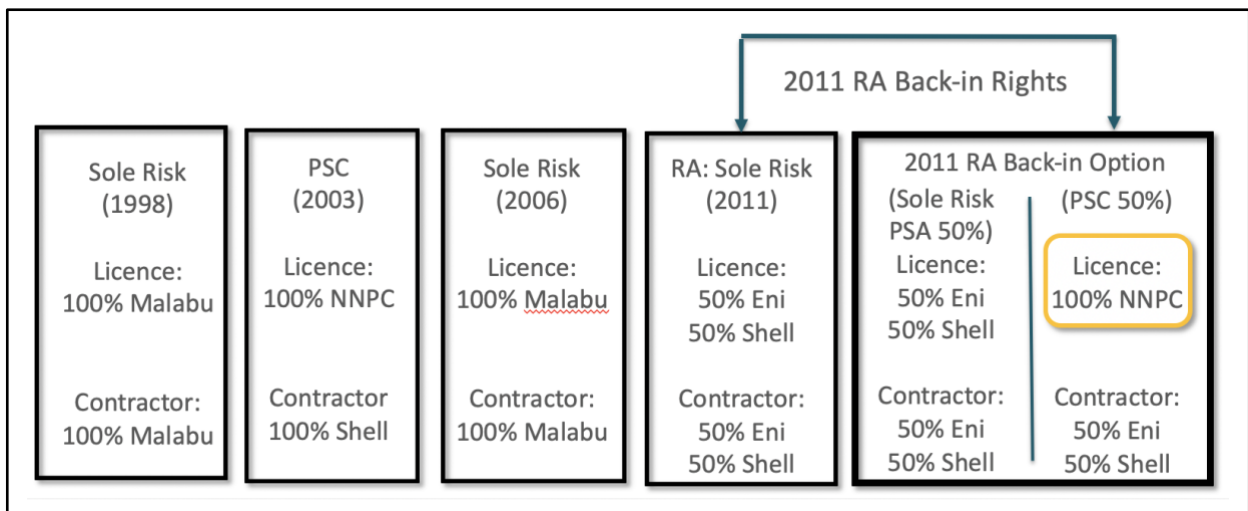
2011 RA Back-in Rights

Sole Risk (1998)

Licence: 100% Malabu

Contractor: 100% Malabu

PSC (2003)

Licence: 100% NNPC

Contractor 100% Shell

Sole Risk (2006)

Licence: 100% Malabu

Contractor: 100% Malabu

RA: Sole Risk (2011)

Licence: 50% Eni 50% Shell

Contractor: 50% Eni 50% Shell

2011 RA Back-in Option

(Sole Risk PSA 50%)

Licence: 50% Eni 50% Shell

Contractor: 50% Eni 50% Shell

(PSC 50%)

Licence: 100% NNPC

Contractor: 50% Eni 50% Shell